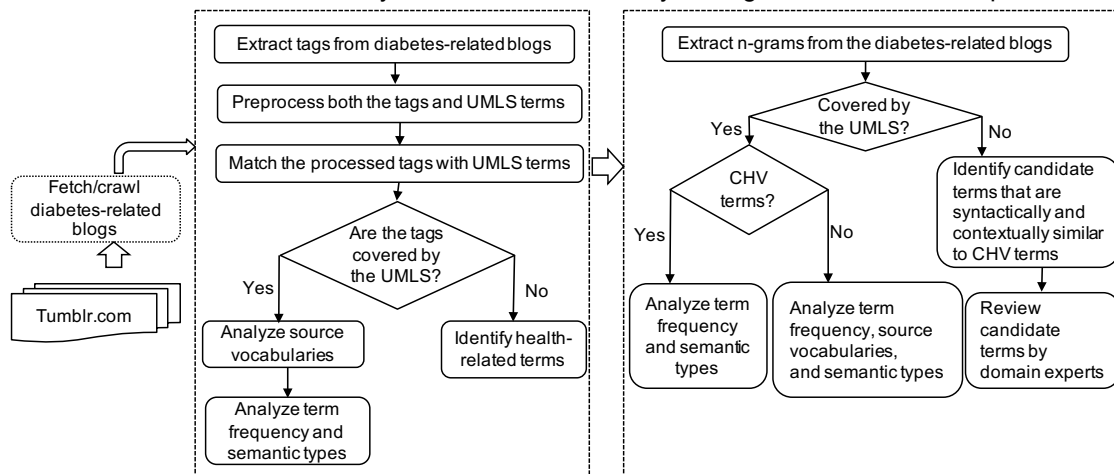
Fetch/crawl diabetes-related blogs

Tumblr.com

Extract tags from diabetes-related blogs

Preprocess both the tags and UMLS terms

Match the processed tags with UMLS terms

Are the tags covered by the UMLS?

Yes

No

Analyze source vocabularies

Identify health-related terms

Analyze term frequency and semantic types

Extract n-grams from the diabetes-related blogs

Covered by the UMLS?

Yes

No

CHV terms?

Yes

No

Identify candidate terms that are syntactically and contextually similar to CHV terms

Analyze term frequency and semantic types

Analyze term frequency, source vocabularies, and semantic types

Review candidate terms by domain experts